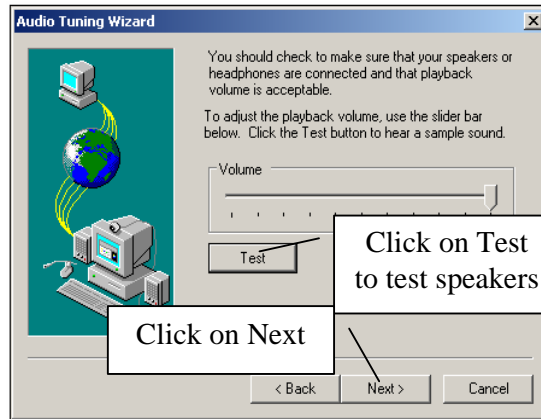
Audio Tuning Wizard

You should check to make sure that your speakers or headphones are connected and that playback volume is acceptable.

To adjust the playback volume, use the slider bar below. Click the Test button to hear a sample sound.

Volume

Test

Click on Test to test speakers

Click on Next

< Back

Next >

Cancel